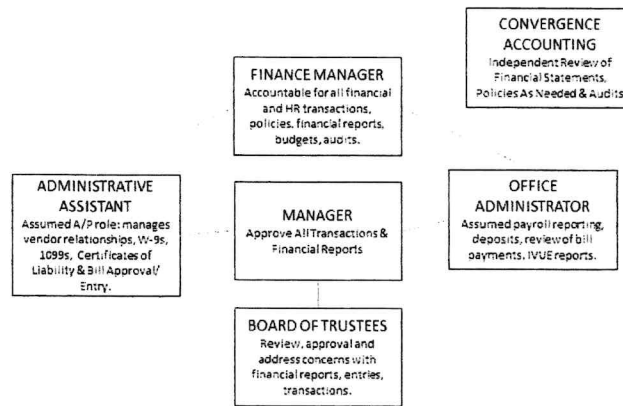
CONVERGENCE ACCOUNTING
Independent Review of Financial Statements, Policies As Needed & Audits

FINANCE MANAGER
Accountable for all financial and HR transactions, policies, financial reports, budgets, audits.

ADMINISTRATIVE ASSISTANT
Assumed A/P role: manages vendor relationships, W-9s, 1099s, Certificates of Liability & Bill Approval/ Entry.

MANAGER
Approve All Transactions & Financial Reports

OFFICE ADMINISTRATOR
Assumed payroll reporting, deposits, review of bill payments, IVUE reports.

BOARD OF TRUSTEES
Review, approval and address concerns with financial reports, entries, transactions.